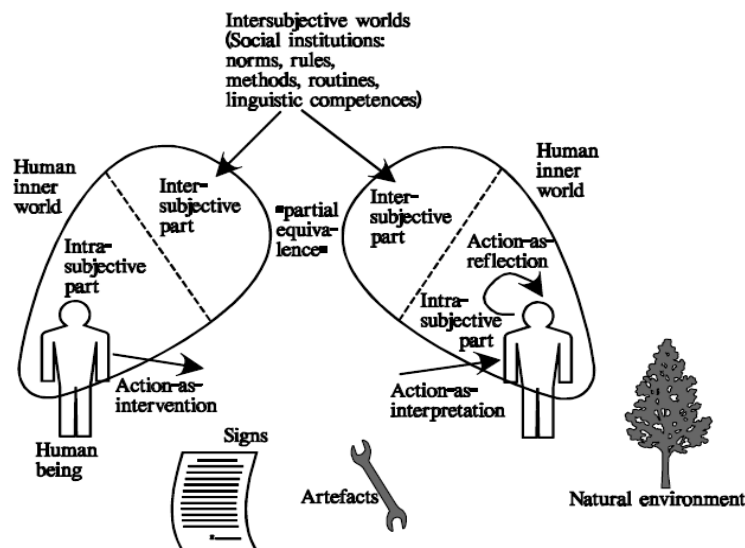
Intersubjective worlds (Social institutions: norms, rules, methods, routines, linguistic competences)

Human inner world

Intersubjective part

Intrasubjective part

=partial equivalence=

Human inner world

Intersubjective part

Action-as-reflection

Intrasubjective part

Action-as-intervention

Action-as-interpretation

Human being

Signs

Artefacts

Natural environment